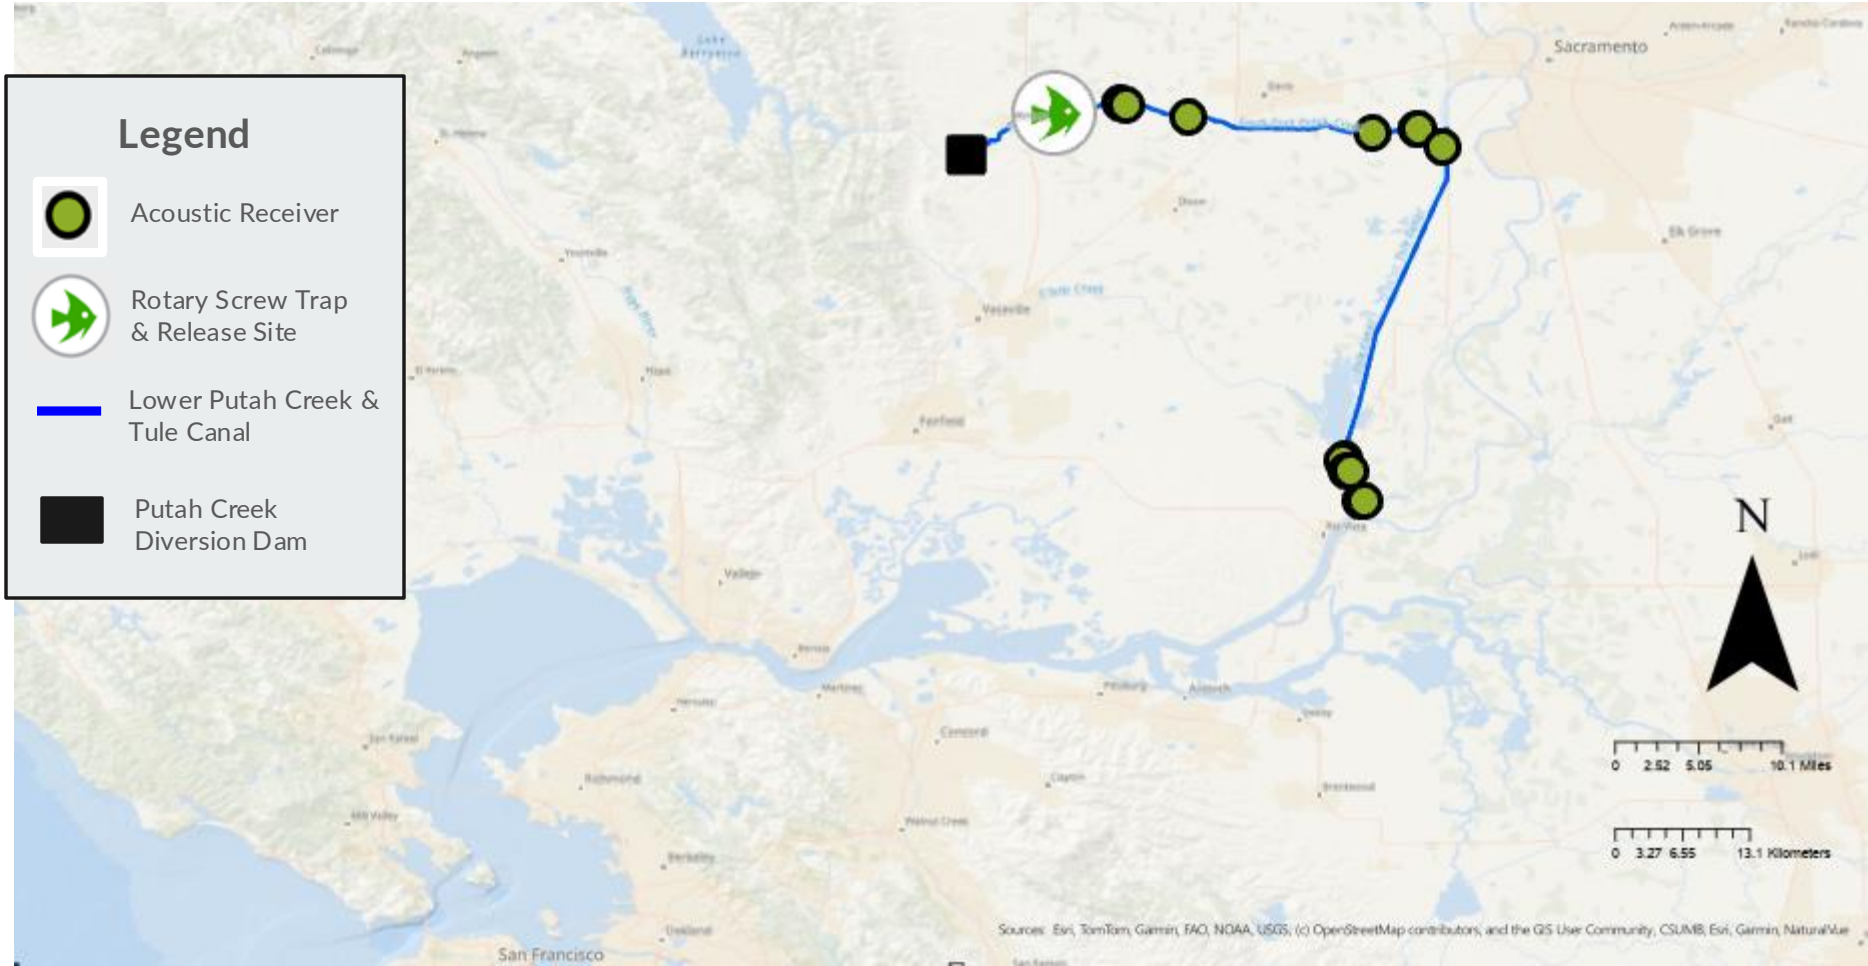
Legend

Acoustic Receiver

Rotary Screw Trap & Release Site

Lower Putah Creek & Tule Canal

Putah Creek Diversion Dam

Sacramento

Elk Grove

Davis

Dixon

Vacaville

Fairfield

Vallejo

Rio Vista

Antioch

Concord

Richmond

Berkeley

San Francisco

N

0 2.52 5.05 10.1 Miles

0 3.27 6.55 13.1 Kilometers

Sources: Esri, TomTom, Garmin, FAO, NOAA, USGS, (c) OpenStreetMap contributors, and the GIS User Community, CSUMB, Esri, Garmin, NaturalVue